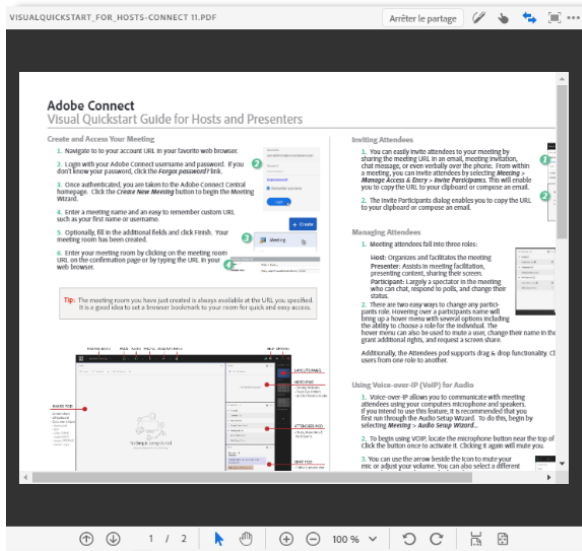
VISUALQUICKSTART_FOR_HOSTS-CONNECT 11.PDF

Arrêter le partage

Adobe Connect

Visual Quickstart Guide for Hosts and Presenters

Create and Access Your Meeting

1. Navigate to to your account URL in your favorite web browser.

2. Login with your Adobe Connect username and password. If you don't know your password, click the Forgot password? link.

3. Once authenticated, you are taken to the Adobe Connect Central homepage. Click the Create New Meeting button to begin the Meeting Wizard.

4. Enter a meeting name and an easy to remember custom URL such as your first name or username.

5. Optionally, fill in the additional fields and click Finish. Your meeting room has been created.

6. Enter your meeting room by clicking on the meeting room URL on the confirmation page or by typing the URL in your web browser.

Tip: The meeting room you have just created is always available at the URL you specified. It is a good idea to set a browser bookmark to your room for quick and easy access.

Inviting Attendees

1. You can easily invite attendees to your meeting by sharing the meeting URL in an email, meeting invitation, chat message, or even verbally over the phone. From within a meeting, you can invite attendees by selecting Meeting > Manage Access & Entry > Invite Participants. This will enable you to copy the URL to your clipboard or compose an email.

2. The Invite Participants dialog enables you to copy the URL to your clipboard or compose an email.

Managing Attendees

1. Meeting attendees fall into three roles:

Host: Organizes and facilitates the meeting
Presenter: Assists in meeting facilitation, presenting content, sharing their screen.
Participant: Largely a spectator in the meeting who can chat, raise their hand, and change their status.

2. There are two easy ways to change any participants role. Hovering over a participants name will bring up a hover menu with several options including the ability to choose a role for the individual. The hover menu can also be used to mute a user, change their name in the room, grant additional rights, and request a screen share.

Additionally, the Attendees pod supports drag & drop functionality. Cl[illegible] users from one role to another.

Using Voice-over-IP (VoIP) for Audio

1. Voice-over-IP allows you to communicate with meeting attendees using your computers microphone and speakers. If you intend to use this feature, it is recommended that you first run through the Audio Setup Wizard. To do this, begin by selecting Meeting > Audio Setup Wizard...

2. To begin using VOIP, locate the microphone button near the top of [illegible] Click the button once to activate it. Clicking it again will mute you.

3. You can use the arrow beside the icon to mute your mic or adjust your volume. You can also select a different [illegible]

1 / 2

100 %